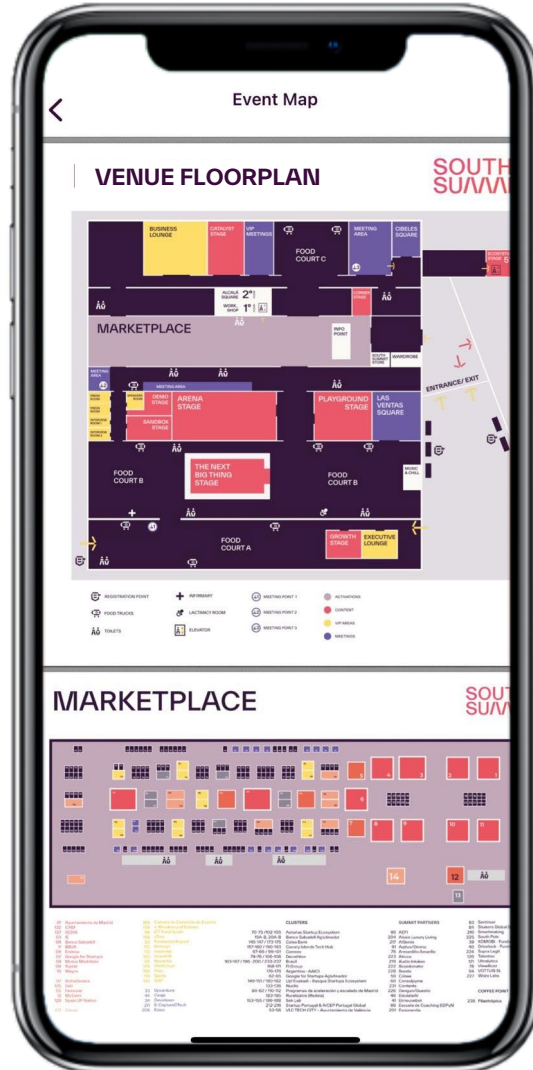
Event Map

VENUE FLOORPLAN

SOUTH SUMMIT

BUSINESS LOUNGE
CATALYST STAGE
VIP MEETINGS
MEETING AREA
CIBELES SQUARE
FOOD COURT C
ALCALÁ SQUARE 2º
WORK SHOP 1º
MARKETPLACE
INFO POINT
SOUTH SUMMIT STORE
WARDROBE
ENTRANCE / EXIT
MEETING AREA
DEMO STAGE
SANDBOX STAGE
ARENA STAGE
PLAYGROUND STAGE
LAS VENTAS SQUARE
FOOD COURT B
THE NEXT BIG THING STAGE
FOOD COURT B
MUSIC & CHILL
FOOD COURT A
GROWTH STAGE
EXECUTIVE LOUNGE

REGISTRATION POINT
FOOD TRUCKS
TOILETS
INFIRMARY
LACTANCY ROOM
ELEVATOR
MEETING POINT 1
MEETING POINT 2
MEETING POINT 3
ACTIVATIONS
CONTENT
VIP AREAS
MEETINGS

MARKETPLACE

SOUTH SUMMIT

1 2 3 4 5 6 7 8 9 10 11 12 13 14

CLUSTERS
SUMMIT PARTNERS
COFFEE POINT
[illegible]